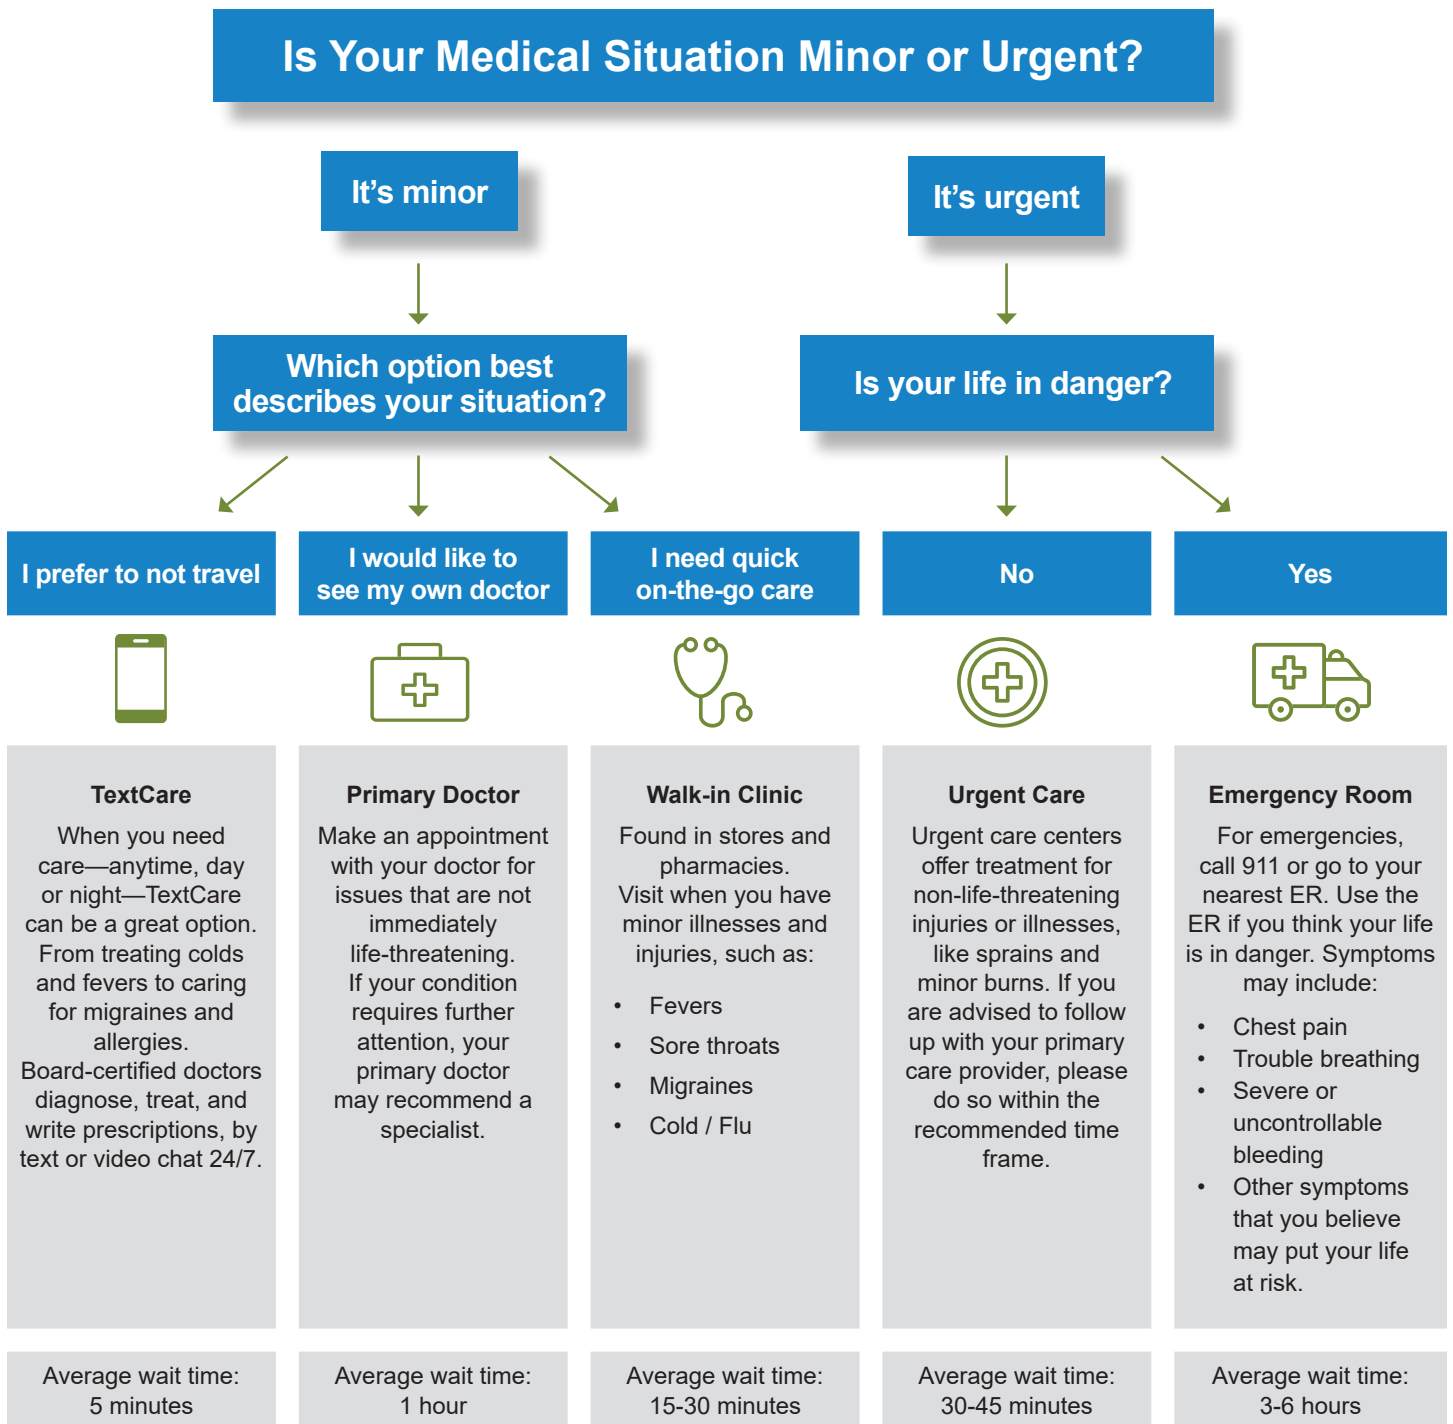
Is Your Medical Situation Minor or Urgent?

It's minor

It's urgent

Which option best describes your situation?

Is your life in danger?

I prefer to not travel

I would like to see my own doctor

I need quick on-the-go care

No

Yes

TextCare

When you need care—anytime, day or night—TextCare can be a great option. From treating colds and fevers to caring for migraines and allergies. Board-certified doctors diagnose, treat, and write prescriptions, by text or video chat 24/7.

Average wait time: 5 minutes

Primary Doctor

Make an appointment with your doctor for issues that are not immediately life-threatening. If your condition requires further attention, your primary doctor may recommend a specialist.

Average wait time: 1 hour

Walk-in Clinic

Found in stores and pharmacies. Visit when you have minor illnesses and injuries, such as:

- Fevers
- Sore throats
- Migraines
- Cold / Flu

Average wait time: 15-30 minutes

Urgent Care

Urgent care centers offer treatment for non-life-threatening injuries or illnesses, like sprains and minor burns. If you are advised to follow up with your primary care provider, please do so within the recommended time frame.

Average wait time: 30-45 minutes

Emergency Room

For emergencies, call 911 or go to your nearest ER. Use the ER if you think your life is in danger. Symptoms may include:

- Chest pain
- Trouble breathing
- Severe or uncontrollable bleeding
- Other symptoms that you believe may put your life at risk.

Average wait time: 3-6 hours